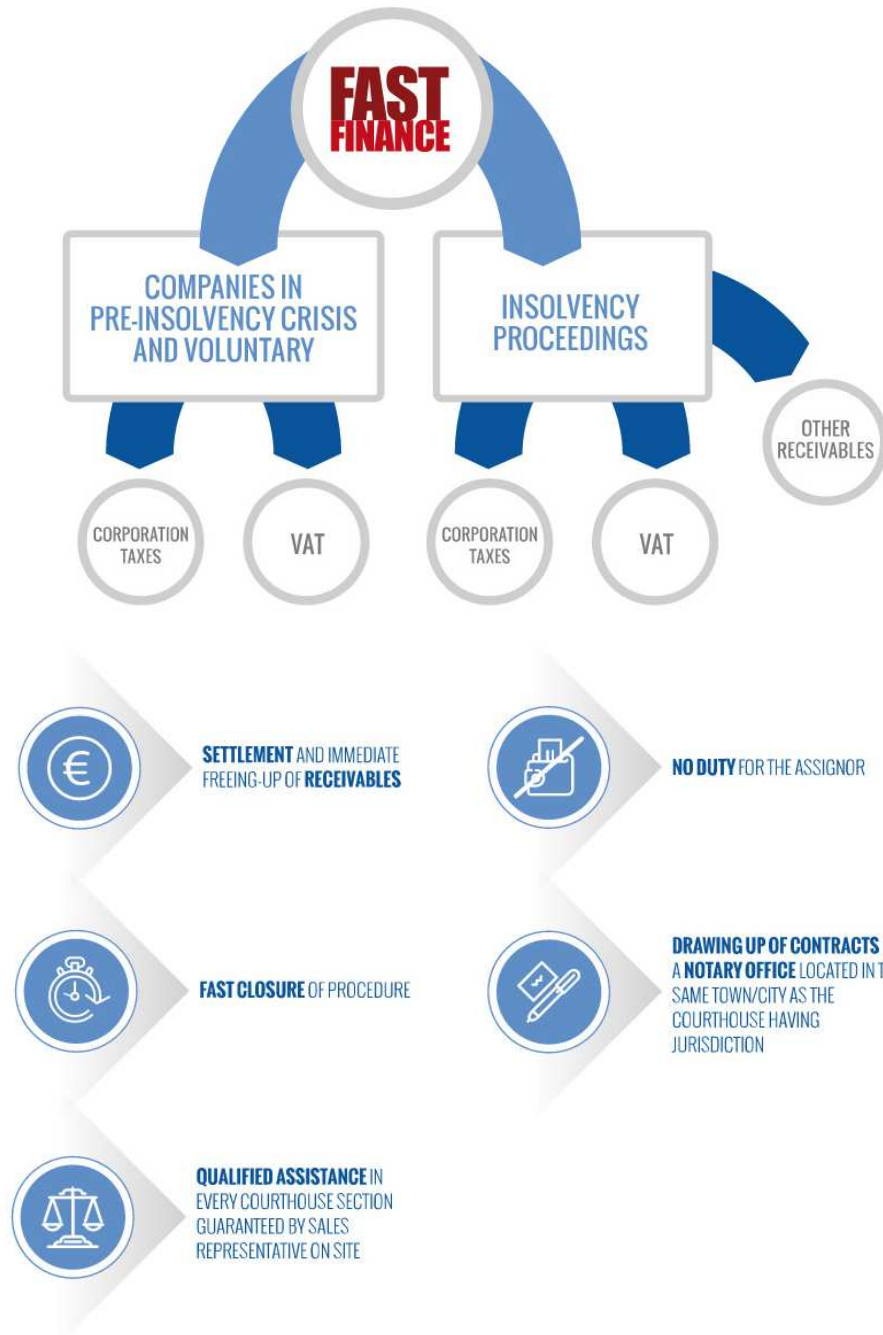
FAST FINANCE

COMPANIES IN PRE-INSOLVENCY CRISIS AND VOLUNTARY

INSOLVENCY PROCEEDINGS

OTHER RECEIVABLES

CORPORATION TAXES

VAT

CORPORATION TAXES

VAT

€

SETTLEMENT AND IMMEDIATE FREEING-UP OF RECEIVABLES

NO DUTY FOR THE ASSIGNOR

FAST CLOSURE OF PROCEDURE

DRAWING UP OF CONTRACTS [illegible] A NOTARY OFFICE LOCATED IN T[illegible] SAME TOWN/CITY AS THE COURTHOUSE HAVING JURISDICTION

QUALIFIED ASSISTANCE IN EVERY COURTHOUSE SECTION GUARANTEED BY SALES REPRESENTATIVE ON SITE